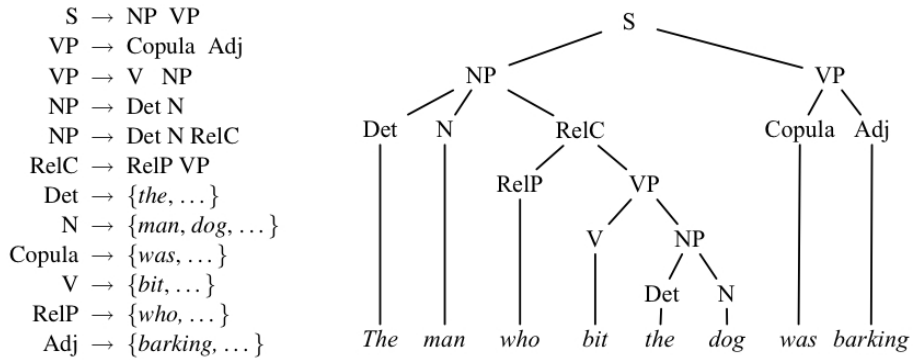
S $\rightarrow$ NP VP
VP $\rightarrow$ Copula Adj
VP $\rightarrow$ V NP
NP $\rightarrow$ Det N
NP $\rightarrow$ Det N RelC
RelC $\rightarrow$ RelP VP
Det $\rightarrow$ $\{the, \dots\}$
N $\rightarrow$ $\{man, dog, \dots\}$
Copula $\rightarrow$ $\{was, \dots\}$
V $\rightarrow$ $\{bit, \dots\}$
RelP $\rightarrow$ $\{who, \dots\}$
Adj $\rightarrow$ $\{barking, \dots\}$

S
NP VP
Det N RelC Copula Adj
RelP VP
V NP
Det N
The man who bit the dog was barking